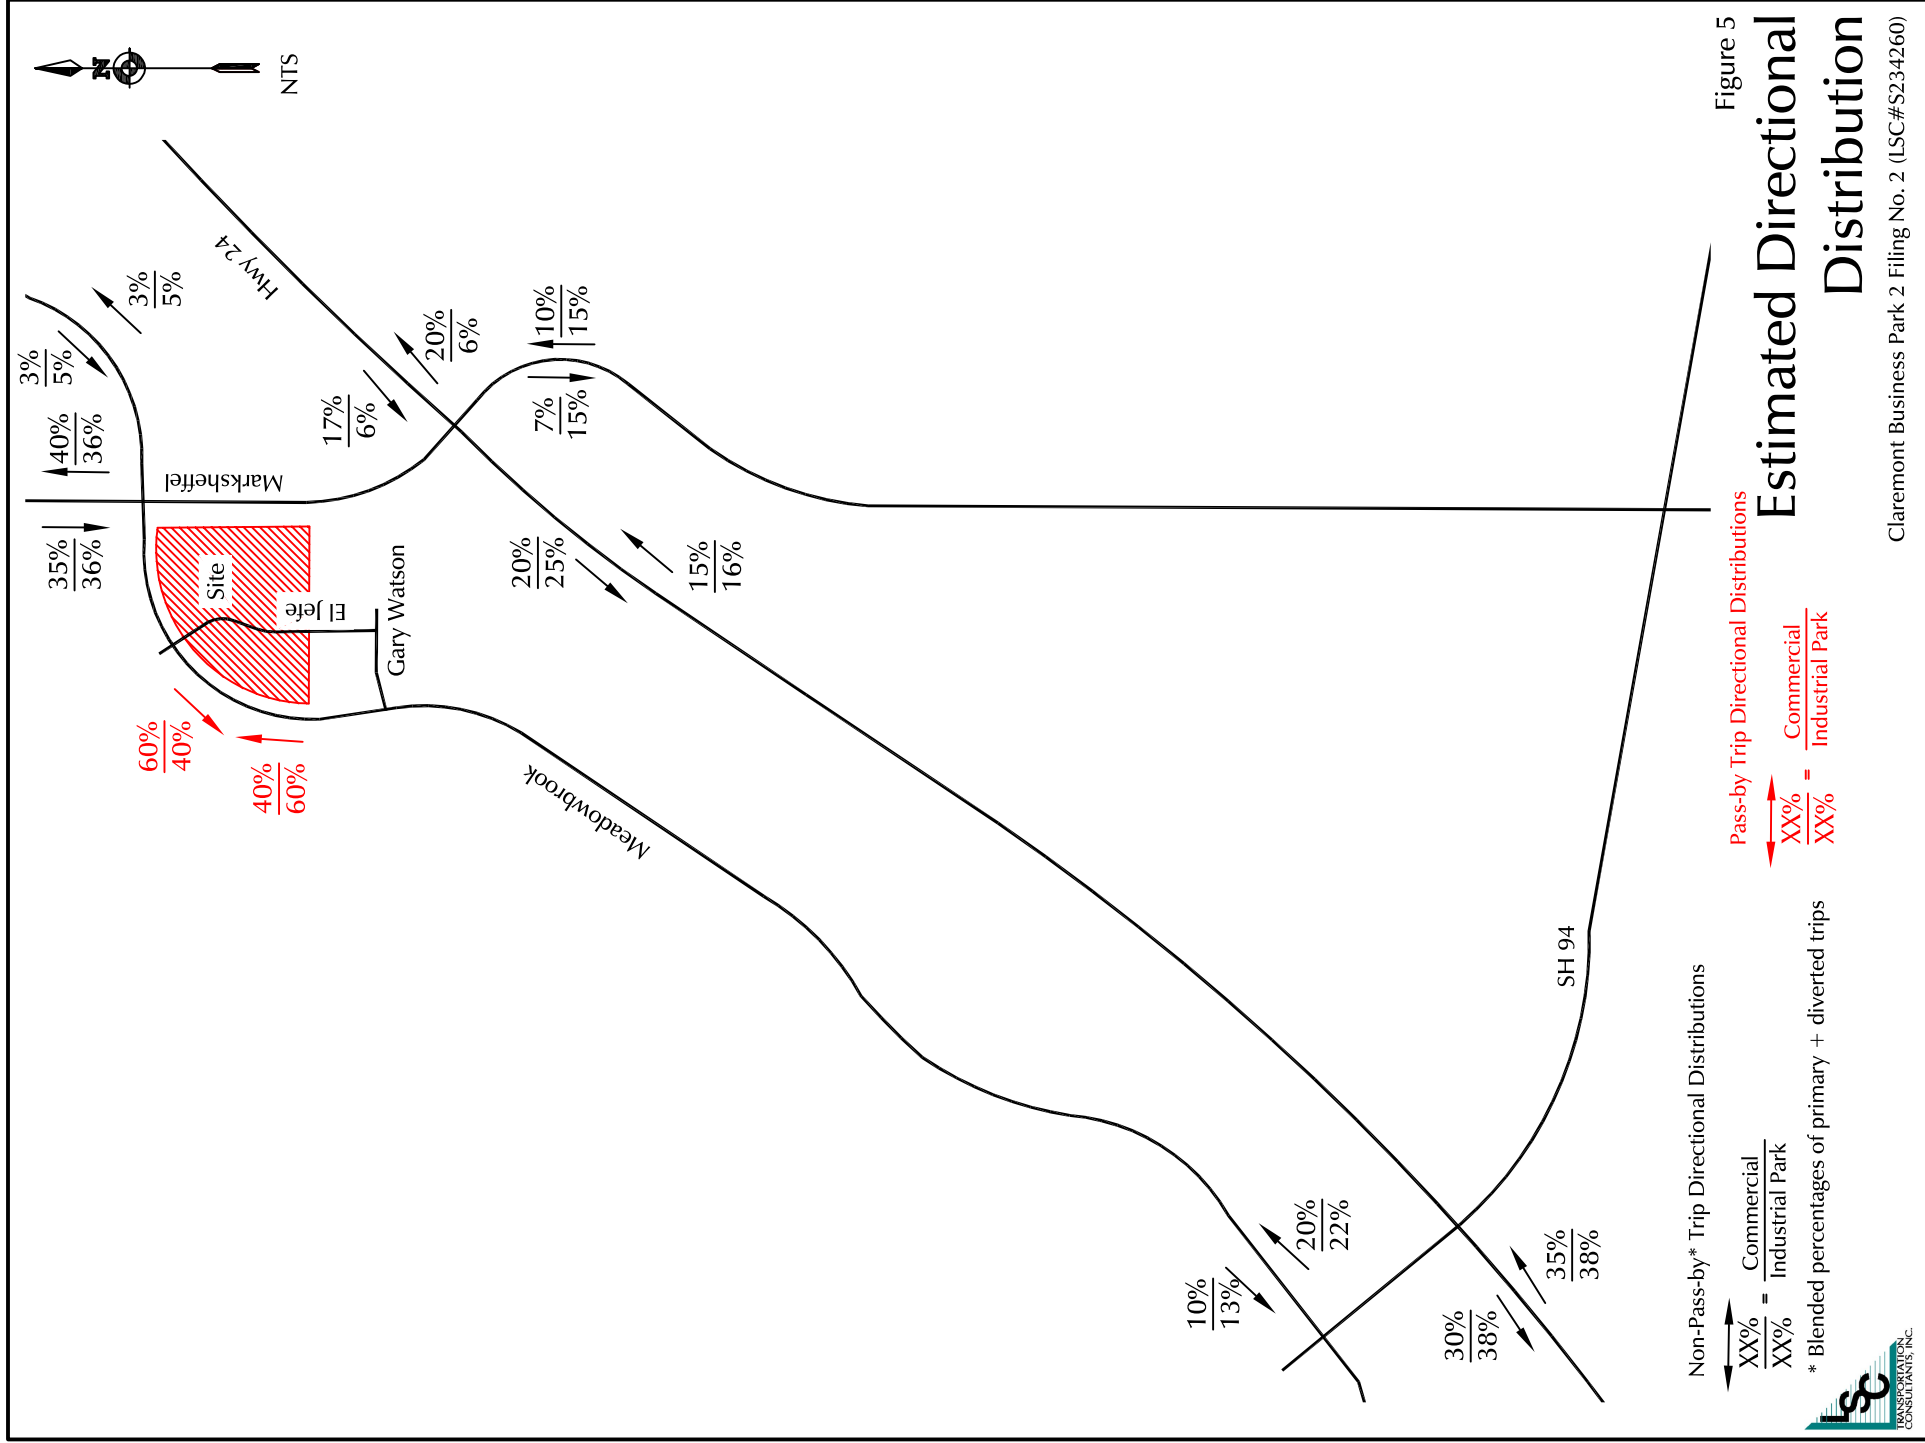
Figure 5
Estimated Directional Distribution
Claremont Business Park 2 Filing No. 2 (LSC#S234260)

N
NTS

Hwy 24
Marksheffel
Site
El Jefe
Gary Watson
Meadowbrook
SH 94

$\frac{3\%}{5\%}$
$\frac{3\%}{5\%}$
$\frac{40\%}{36\%}$
$\frac{35\%}{36\%}$
$\frac{20\%}{6\%}$
$\frac{17\%}{6\%}$
$\frac{10\%}{15\%}$
$\frac{7\%}{15\%}$
$\frac{20\%}{25\%}$
$\frac{15\%}{16\%}$
$\frac{60\%}{40\%}$
$\frac{40\%}{60\%}$
$\frac{20\%}{22\%}$
$\frac{10\%}{13\%}$
$\frac{35\%}{38\%}$
$\frac{30\%}{38\%}$

Pass-by Trip Directional Distributions
$\frac{XX\%}{XX\%}$ = $\frac{\text{Commercial}}{\text{Industrial Park}}$

Non-Pass-by* Trip Directional Distributions
$\frac{XX\%}{XX\%}$ = $\frac{\text{Commercial}}{\text{Industrial Park}}$
* Blended percentages of primary + diverted trips

LSC TRANSPORTATION CONSULTANTS, INC.